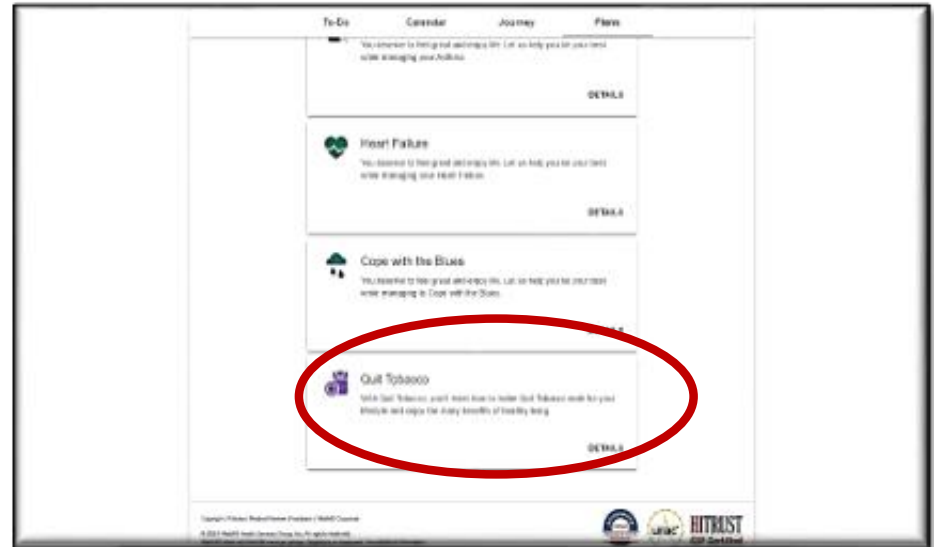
To-Do Calendar Journey Plans

You deserve to feel great and enjoy life. Let us help you be your best while managing your Asthma.

DETAILS

Heart Failure

You deserve to feel great and enjoy life. Let us help you be your best while managing your Heart Failure.

DETAILS

Cope with the Blues

You deserve to feel great and enjoy life. Let us help you be your best while managing to Cope with the Blues.

DETAILS

Quit Tobacco

With Quit Tobacco, you'll learn how to make Quit Tobacco work for your lifestyle and enjoy the many benefits of healthy living.

DETAILS

Copyright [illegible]

© 2021 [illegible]

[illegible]

HITRUST CSF Certified